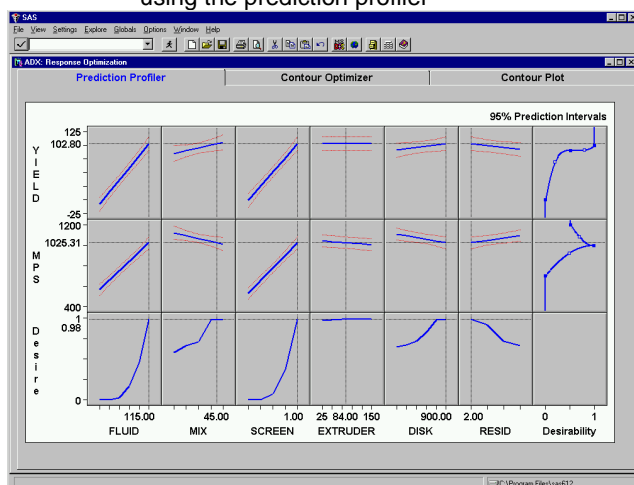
using the prediction profiler

SAS

File View Settings Explore Globals Options Window Help

ADX: Response Optimization

Prediction Profiler | Contour Optimizer | Contour Plot

95% Prediction Intervals

125
102.80
Y
I
E
L
D
-25

1200
1025.31
M
P
S
400

1
0.98
D
e
s
i
r
e
0

115.00
FLUID

45.00
MIX

1.00
SCREEN

25 84.00 150
EXTRUDER

900.00
DISK

2.00
RESID

0 1
Desirability

C:\Program Files\sas612